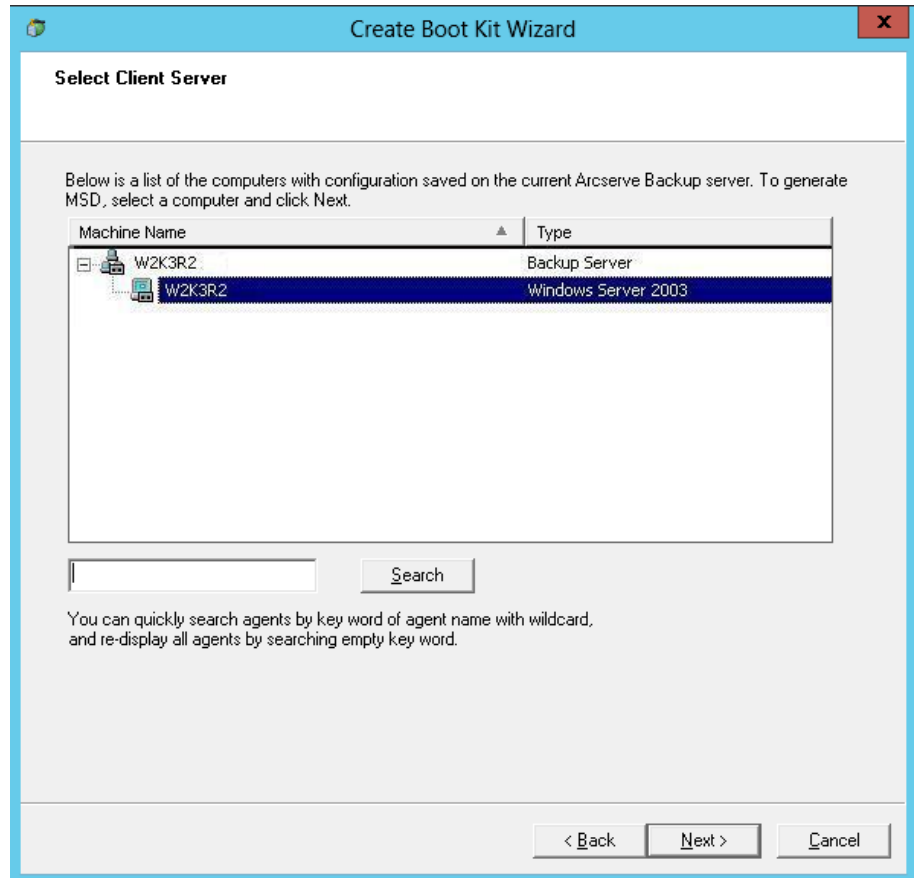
Create Boot Kit Wizard

Select Client Server

Below is a list of the computers with configuration saved on the current Arcserve Backup server. To generate MSD, select a computer and click Next.

| Machine Name | Type |
|---|---|
| W2K3R2 | Backup Server |
| W2K3R2 | Windows Server 2003 |

Search

You can quickly search agents by key word of agent name with wildcard, and re-display all agents by searching empty key word.

< Back Next > Cancel